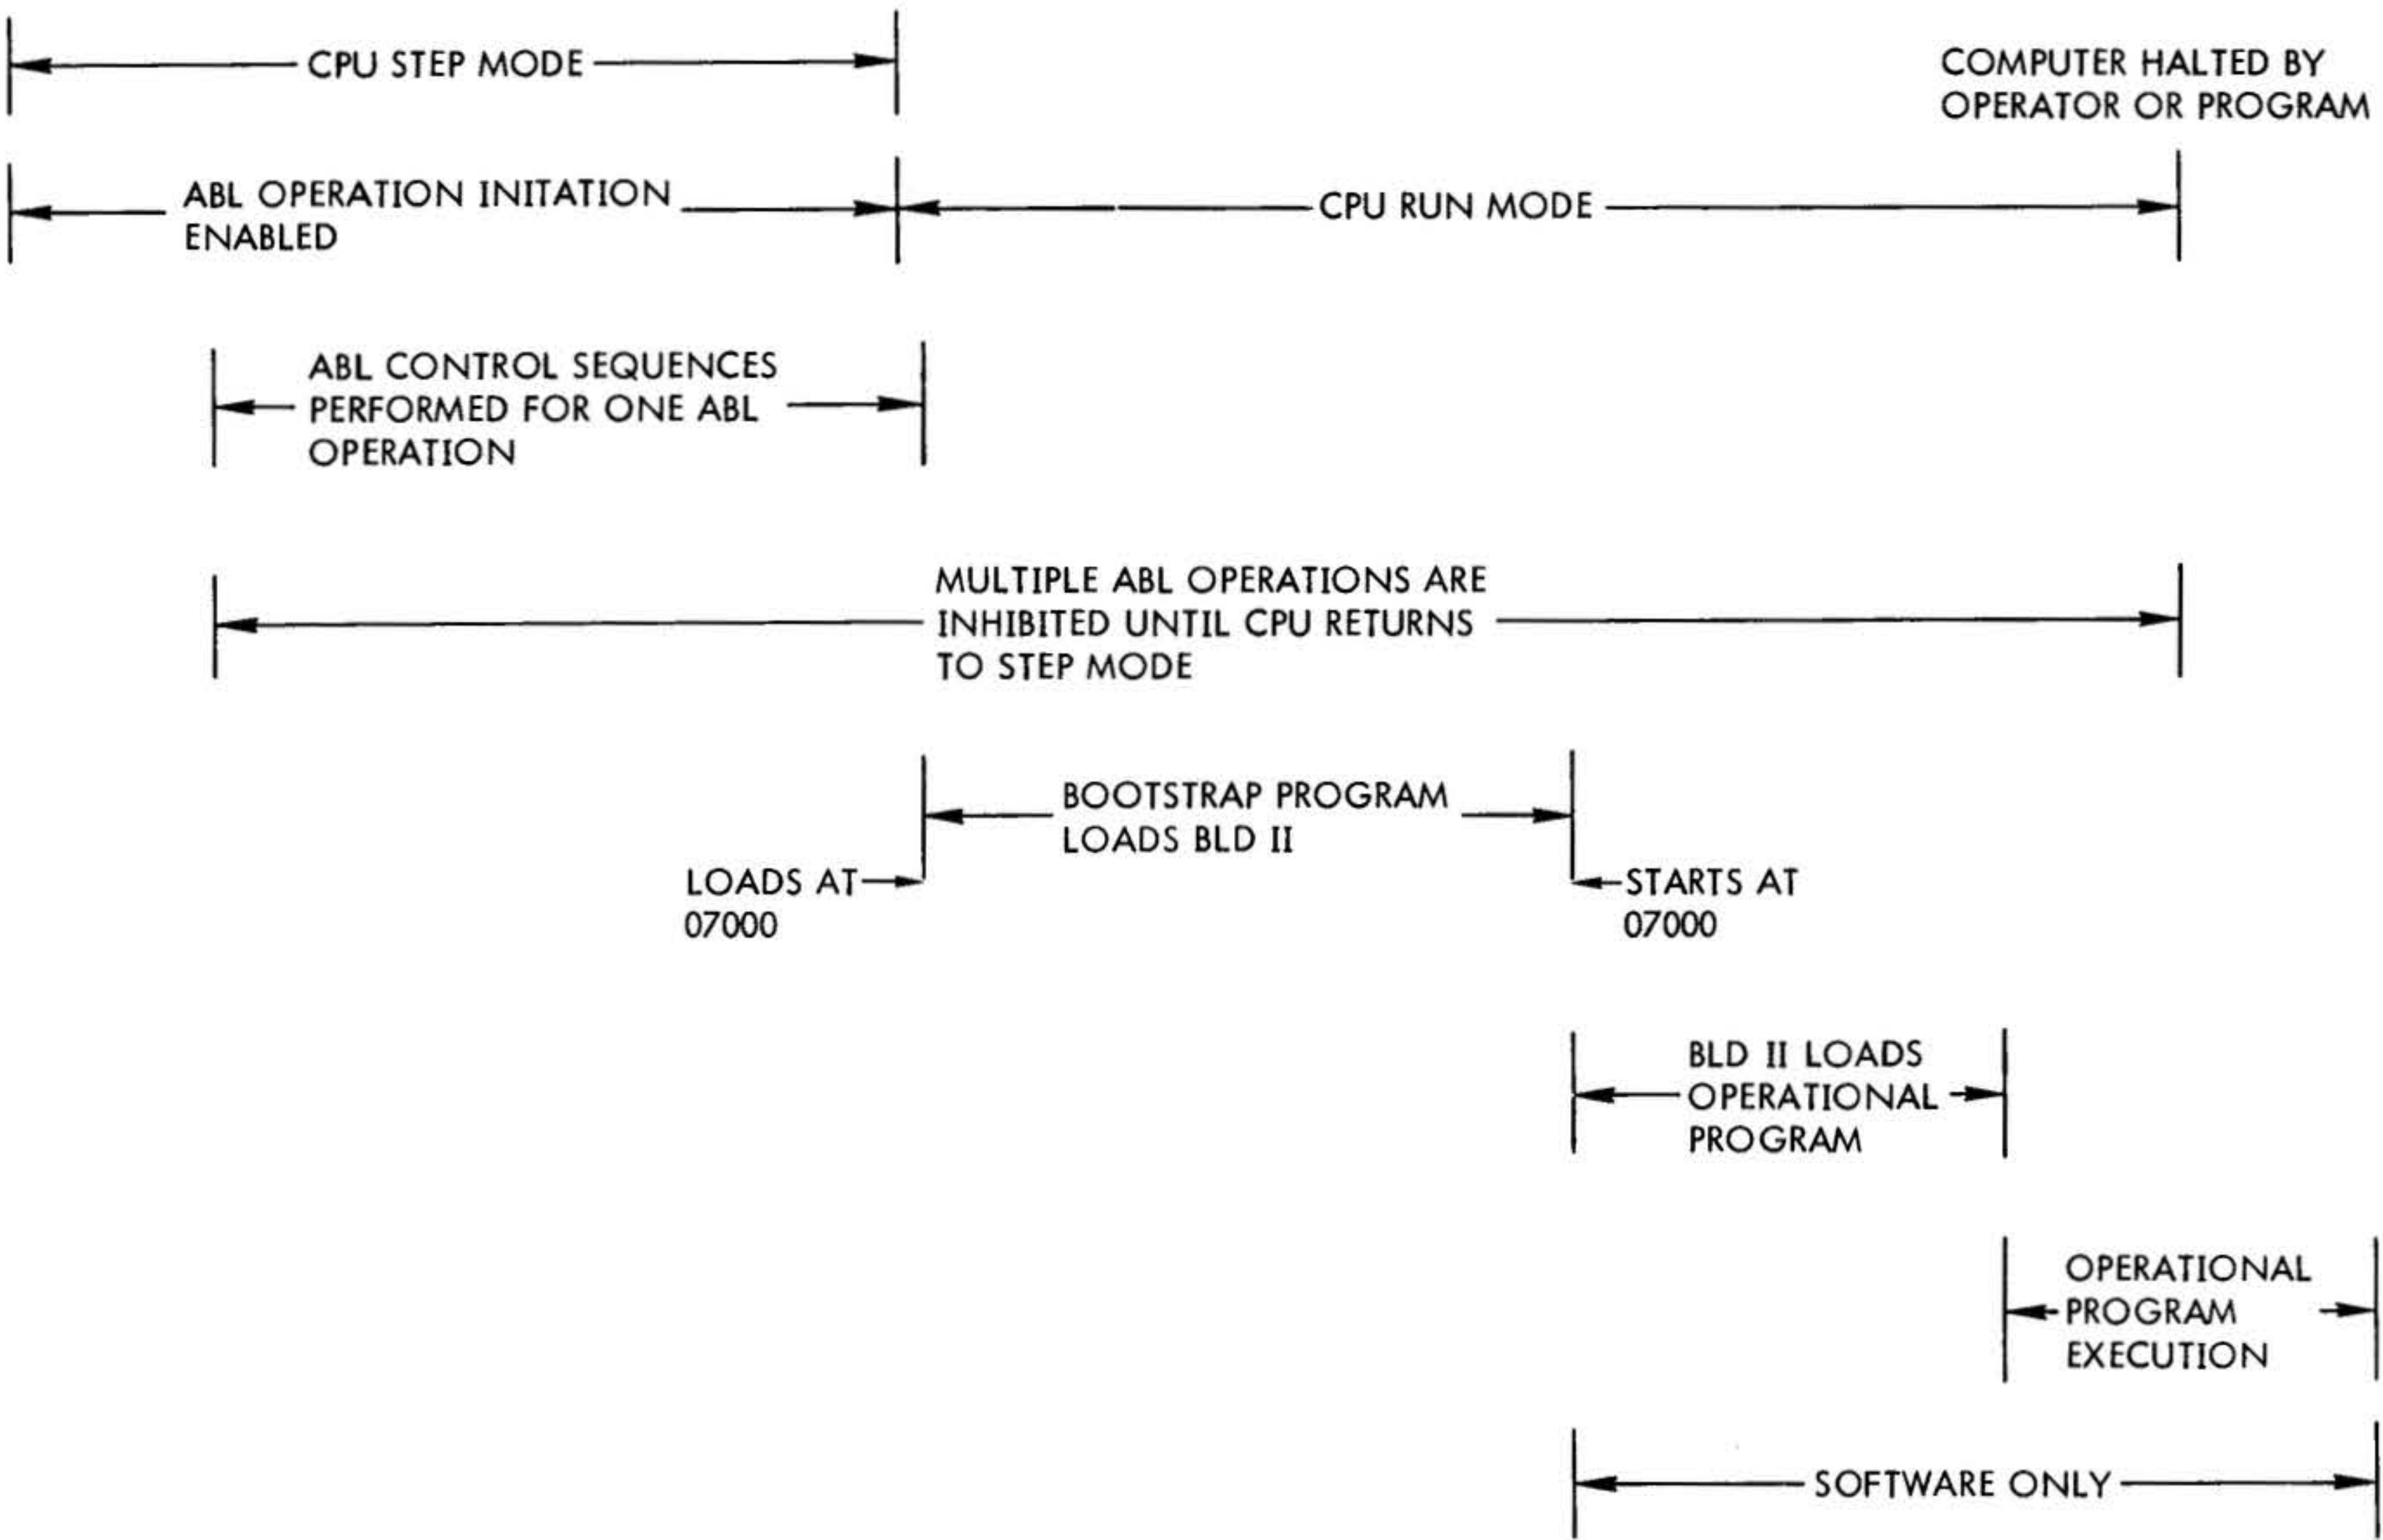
CPU STEP MODE

COMPUTER HALTED BY OPERATOR OR PROGRAM

ABL OPERATION INITATION ENABLED

CPU RUN MODE

ABL CONTROL SEQUENCES PERFORMED FOR ONE ABL OPERATION

MULTIPLE ABL OPERATIONS ARE INHIBITED UNTIL CPU RETURNS TO STEP MODE

BOOTSTRAP PROGRAM LOADS BLD II

LOADS AT 07000

STARTS AT 07000

BLD II LOADS OPERATIONAL PROGRAM

OPERATIONAL PROGRAM EXECUTION

SOFTWARE ONLY